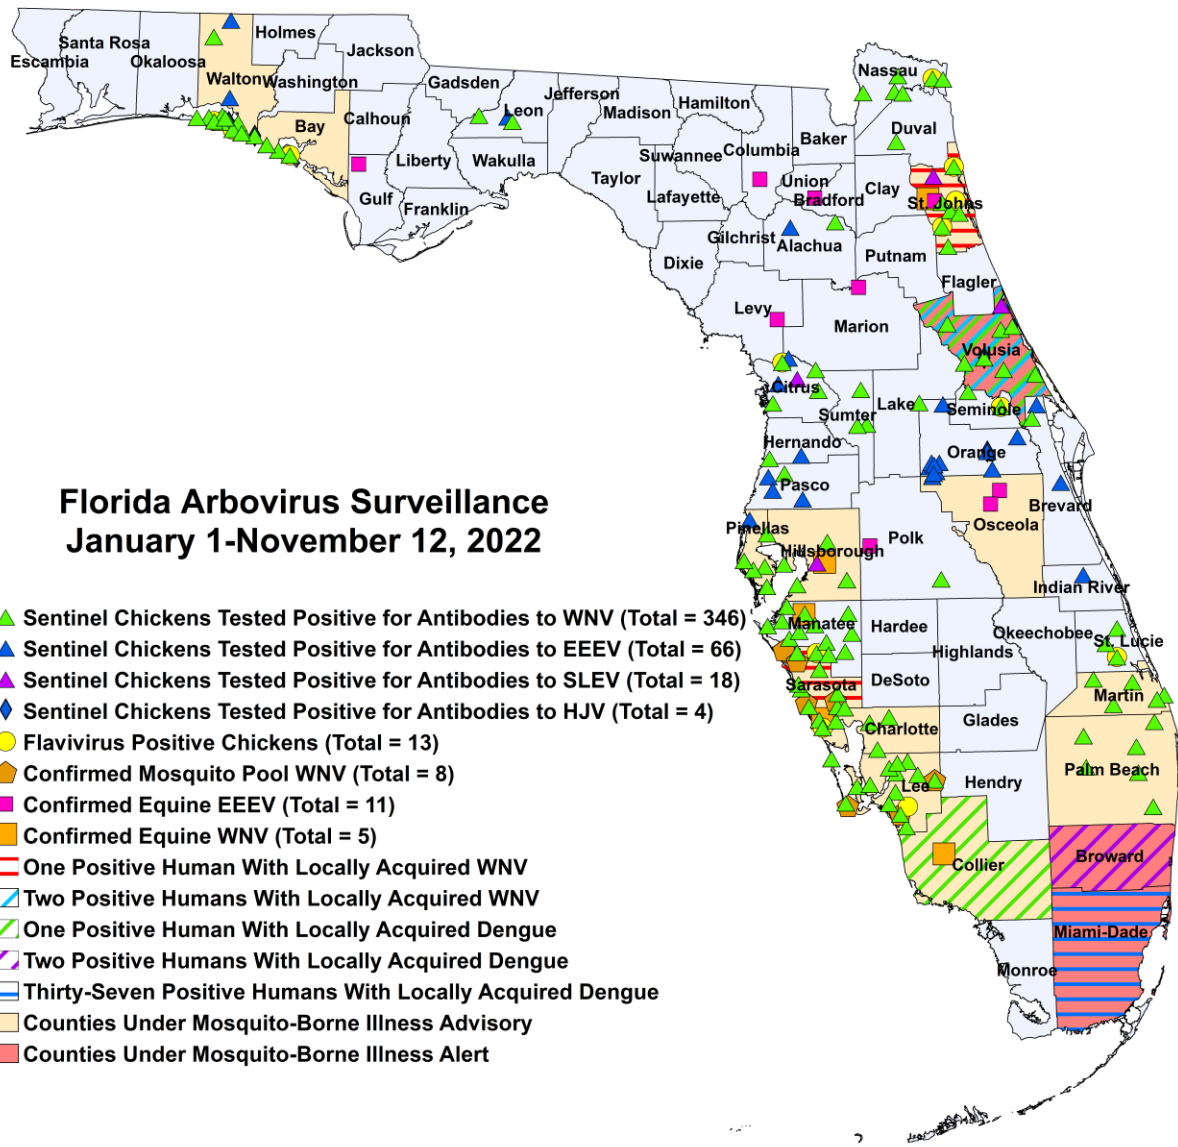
Santa Rosa
Escambia
Okaloosa
Holmes
Jackson
Walton
Washington
Bay
Calhoun
Gulf
Liberty
Franklin
Gadsden
Leon
Wakulla
Jefferson
Madison
Taylor
Hamilton
Suwannee
Lafayette
Columbia
Baker
Union
Bradford
Nassau
Duval
Clay
St. Johns
Gilchrist
Alachua
Dixie
Putnam
Flagler
Levy
Marion
Volusia
Citrus
Sumter
Lake
Seminole
Hernando
Orange
Pasco
Brevard
Pinellas
Hillsborough
Polk
Osceola
Indian River
Manatee
Hardee
Highlands
Okeechobee
St. Lucie
Sarasota
DeSoto
Martin
Charlotte
Glades
Lee
Hendry
Palm Beach
Collier
Broward
Miami-Dade
Monroe

Florida Arbovirus Surveillance
January 1-November 12, 2022

Sentinel Chickens Tested Positive for Antibodies to WNV (Total = 346)
Sentinel Chickens Tested Positive for Antibodies to EEEV (Total = 66)
Sentinel Chickens Tested Positive for Antibodies to SLEV (Total = 18)
Sentinel Chickens Tested Positive for Antibodies to HJV (Total = 4)
Flavivirus Positive Chickens (Total = 13)
Confirmed Mosquito Pool WNV (Total = 8)
Confirmed Equine EEEV (Total = 11)
Confirmed Equine WNV (Total = 5)
One Positive Human With Locally Acquired WNV
Two Positive Humans With Locally Acquired WNV
One Positive Human With Locally Acquired Dengue
Two Positive Humans With Locally Acquired Dengue
Thirty-Seven Positive Humans With Locally Acquired Dengue
Counties Under Mosquito-Borne Illness Advisory
Counties Under Mosquito-Borne Illness Alert